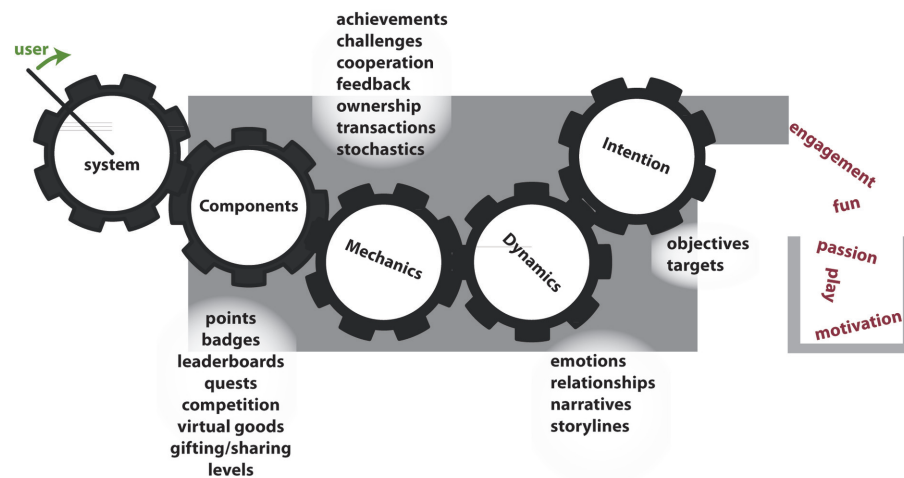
user

system

Components

Mechanics

Dynamics

Intention

achievements
challenges
cooperation
feedback
ownership
transactions
stochastics

points
badges
leaderboards
quests
competition
virtual goods
gifting/sharing
levels

emotions
relationships
narratives
storylines

objectives
targets

engagement
fun
passion
play
motivation